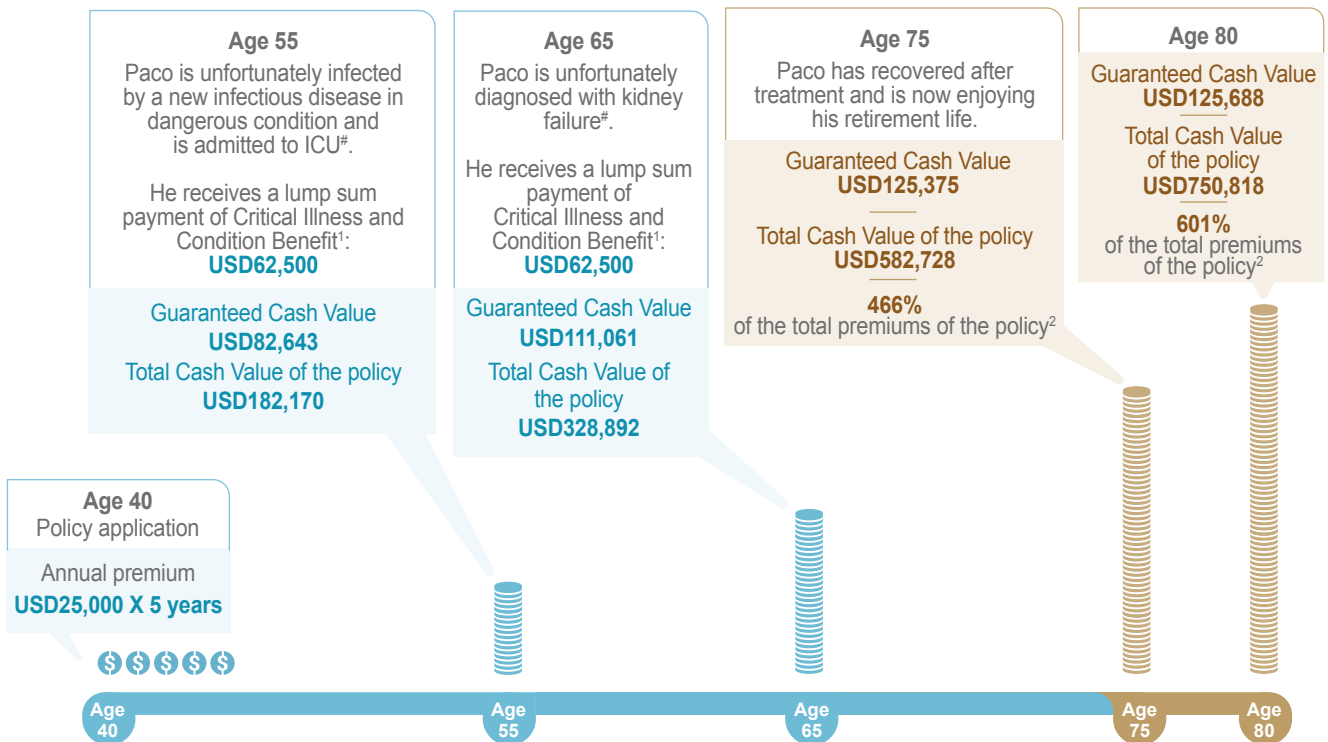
Age 55
Paco is unfortunately infected by a new infectious disease in dangerous condition and is admitted to ICU#.

He receives a lump sum payment of Critical Illness and Condition Benefit$^1$:
USD62,500

Guaranteed Cash Value
USD82,643
Total Cash Value of the policy
USD182,170

Age 65
Paco is unfortunately diagnosed with kidney failure#.

He receives a lump sum payment of Critical Illness and Condition Benefit$^1$:
USD62,500

Guaranteed Cash Value
USD111,061
Total Cash Value of the policy
USD328,892

Age 75
Paco has recovered after treatment and is now enjoying his retirement life.

Guaranteed Cash Value
USD125,375

Total Cash Value of the policy
USD582,728

466%
of the total premiums of the policy$^2$

Age 80
Guaranteed Cash Value
USD125,688

Total Cash Value of the policy
USD750,818

601%
of the total premiums of the policy$^2$

Age 40
Policy application

Annual premium
USD25,000 X 5 years

Age 40
Age 55
Age 65
Age 75
Age 80